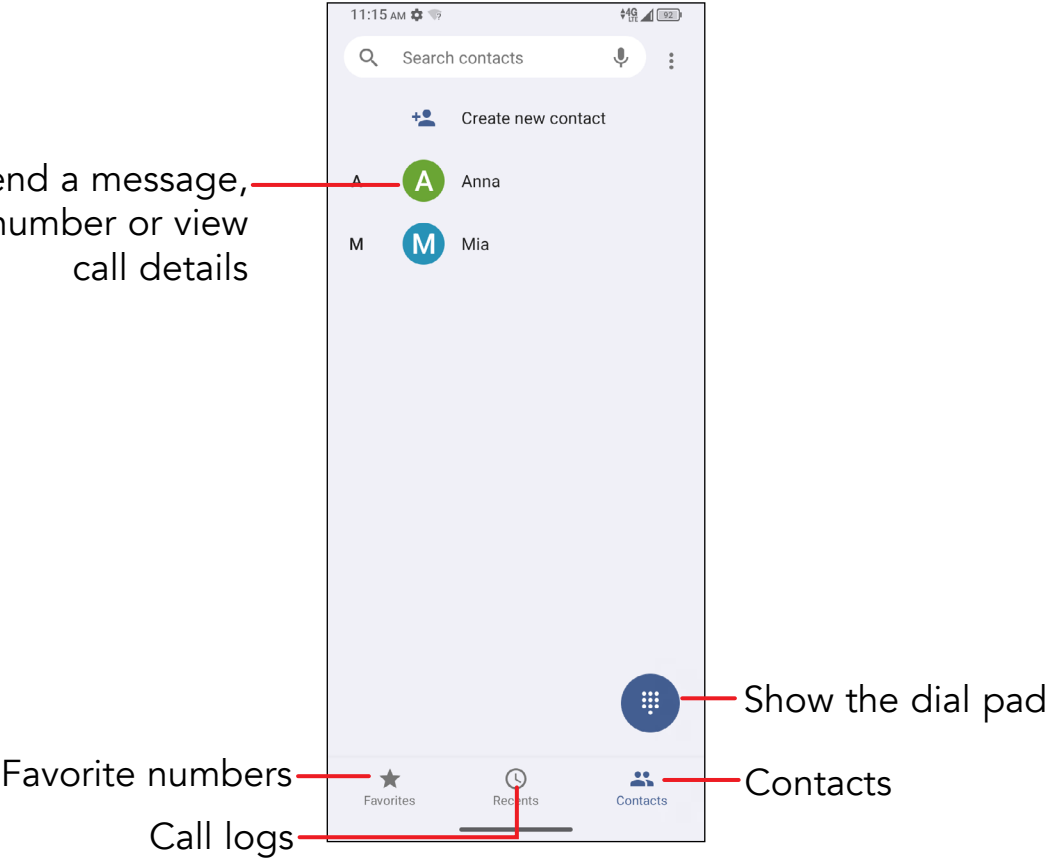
end a message, number or view call details

11:15 AM

4G LTE 92

Search contacts

Create new contact

A

A

Anna

M

M

Mia

Show the dial pad

Favorite numbers

Favorites

Recents

Contacts

Contacts

Call logs